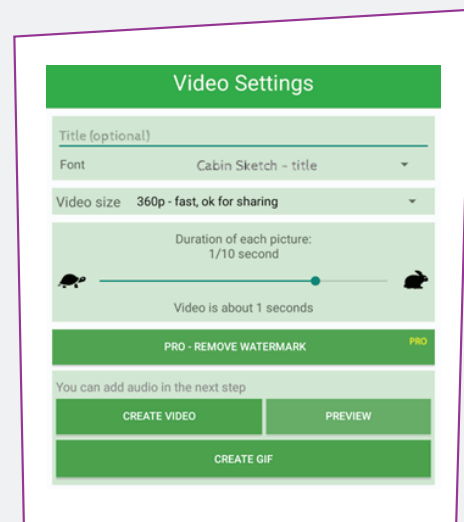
Video Settings

Title (optional)

Font Cabin Sketch - title

Video size 360p - fast, ok for sharing

Duration of each picture:
1/10 second

Video is about 1 seconds

PRO - REMOVE WATERMARK PRO

You can add audio in the next step

CREATE VIDEO PREVIEW

CREATE GIF